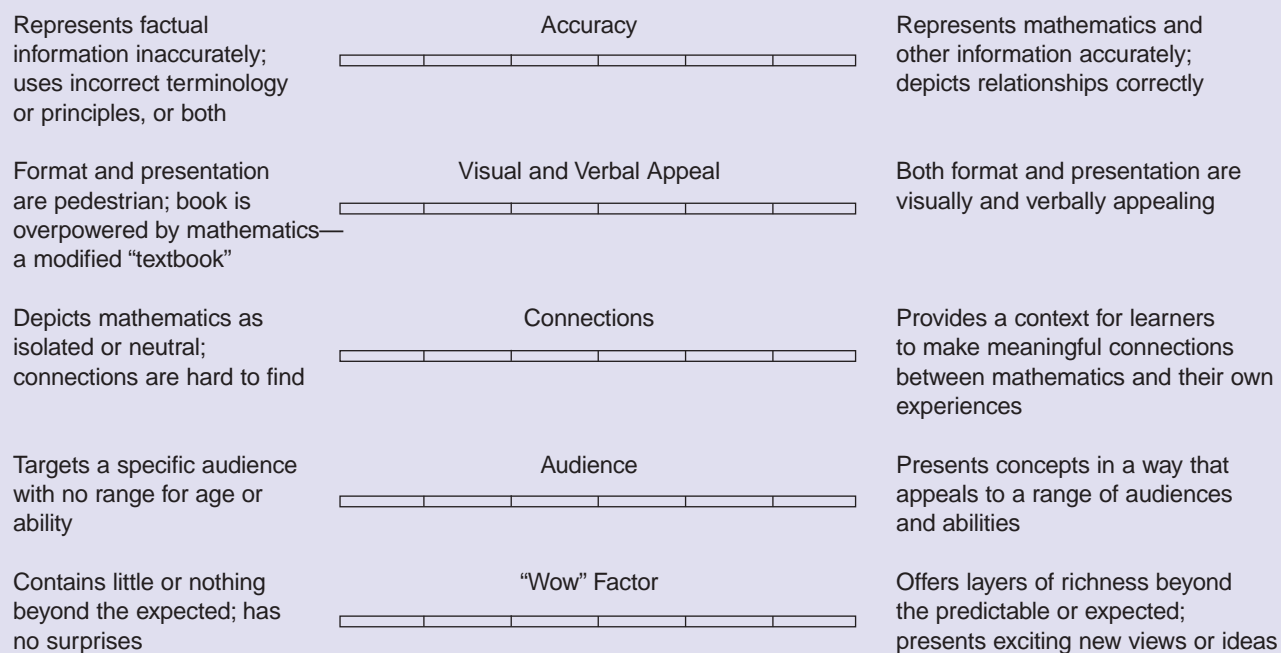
Represents factual information inaccurately; uses incorrect terminology or principles, or both

Accuracy

Represents mathematics and other information accurately; depicts relationships correctly

Format and presentation are pedestrian; book is overpowered by mathematics—a modified "textbook"

Visual and Verbal Appeal

Both format and presentation are visually and verbally appealing

Depicts mathematics as isolated or neutral; connections are hard to find

Connections

Provides a context for learners to make meaningful connections between mathematics and their own experiences

Targets a specific audience with no range for age or ability

Audience

Presents concepts in a way that appeals to a range of audiences and abilities

Contains little or nothing beyond the expected; has no surprises

"Wow" Factor

Offers layers of richness beyond the predictable or expected; presents exciting new views or ideas